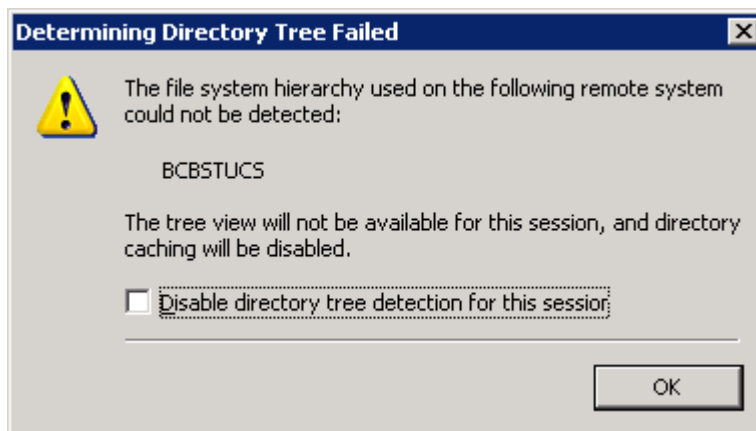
Determining Directory Tree Failed

The file system hierarchy used on the following remote system could not be detected:

BCBSTUCS

The tree view will not be available for this session, and directory caching will be disabled.

Disable directory tree detection for this sessior

OK